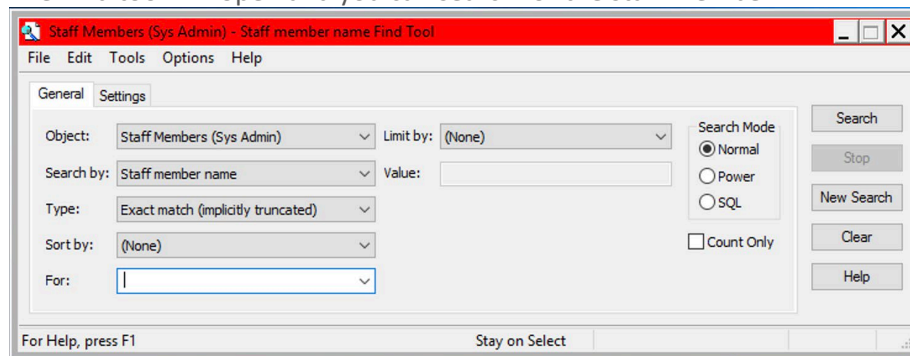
Staff Members (Sys Admin) - Staff member name Find Tool

File Edit Tools Options Help

General Settings

Object: Staff Members (Sys Admin)
Limit by: (None)
Search by: Staff member name
Value:
Type: Exact match (implicitly truncated)
Sort by: (None)
For:

Search Mode
Normal
Power
SQL

Count Only

Search
Stop
New Search
Clear
Help

For Help, press F1
Stay on Select